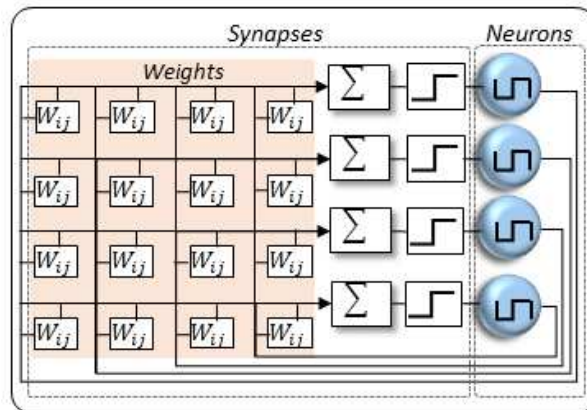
Synapses

Neurons

Weights

$W_{ij}$ $W_{ij}$ $W_{ij}$ $W_{ij}$

$W_{ij}$ $W_{ij}$ $W_{ij}$ $W_{ij}$

$W_{ij}$ $W_{ij}$ $W_{ij}$ $W_{ij}$

$W_{ij}$ $W_{ij}$ $W_{ij}$ $W_{ij}$

$\sum$

$\sum$

$\sum$

$\sum$